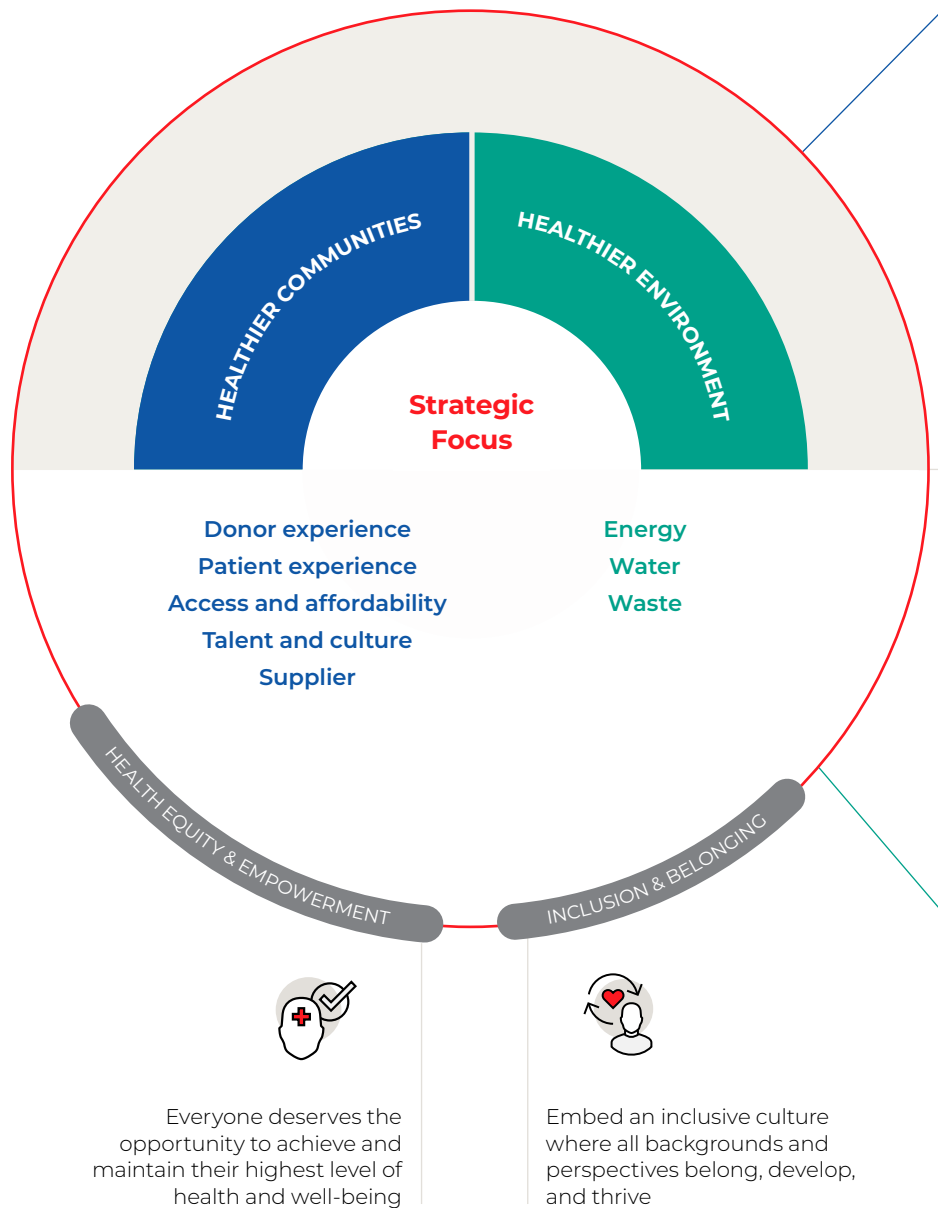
HEALTHIER COMMUNITIES

HEALTHIER ENVIRONMENT

Strategic Focus

Donor experience
Patient experience
Access and affordability
Talent and culture
Supplier

Energy
Water
Waste

HEALTH EQUITY & EMPOWERMENT

INCLUSION & BELONGING

Everyone deserves the opportunity to achieve and maintain their highest level of health and well-being

Embed an inclusive culture where all backgrounds and perspectives belong, develop, and thrive